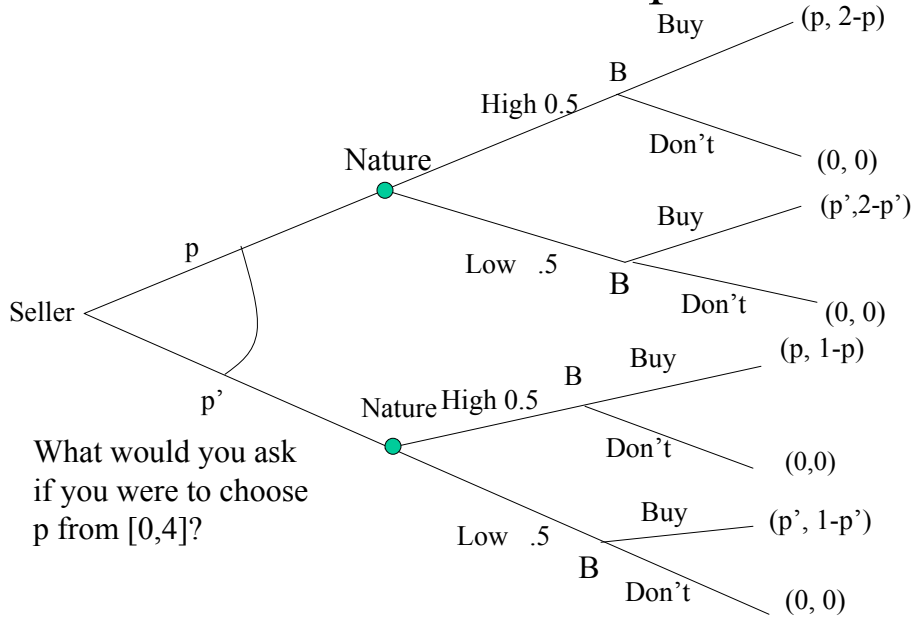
Buy
(p, 2-p)
B
High 0.5
Don't
(0, 0)
Nature
Buy
(p',2-p')
p
Low .5
B
Don't
Seller
(0, 0)
Buy
(p, 1-p)
B
p'
Nature
High 0.5
Don't
(0,0)
What would you ask if you were to choose p from [0,4]?
Buy
(p', 1-p')
Low .5
B
Don't
(0, 0)